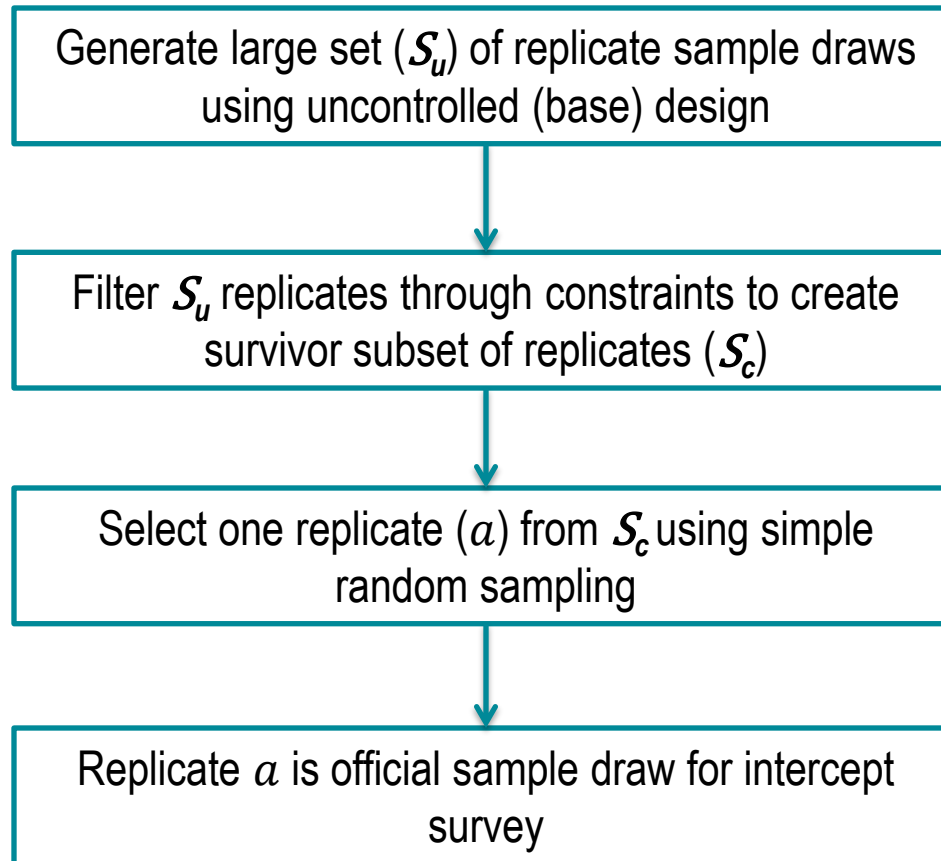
Generate large set ($S_u$) of replicate sample draws using uncontrolled (base) design

Filter $S_u$ replicates through constraints to create survivor subset of replicates ($S_c$)

Select one replicate ($a$) from $S_c$ using simple random sampling

Replicate $a$ is official sample draw for intercept survey